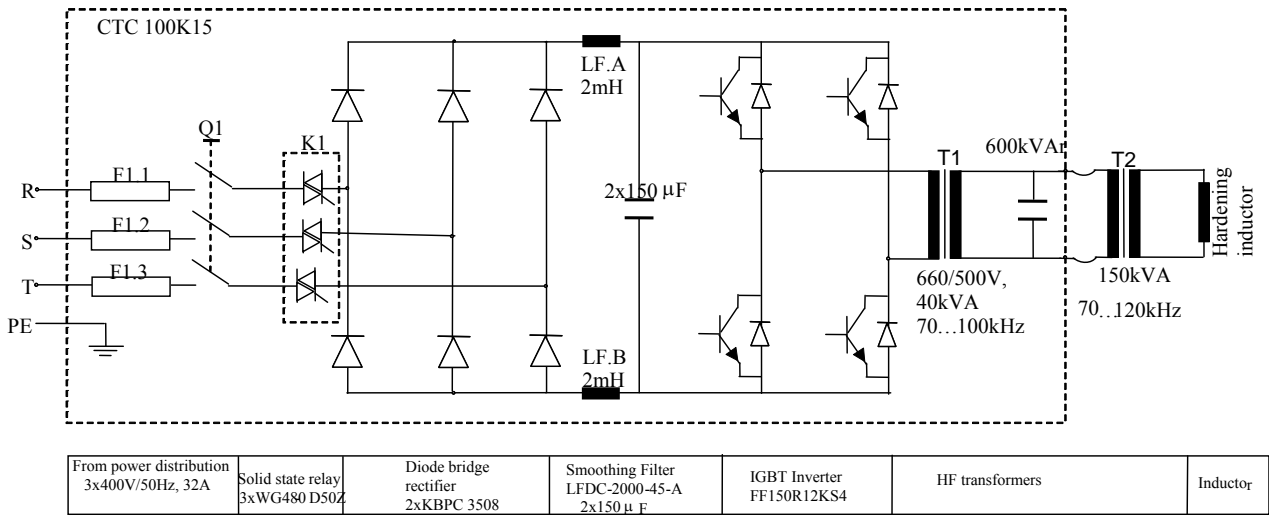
CTC 100K15

LF.A
2mH

Q1

K1

600kVAr

T1

T2

R

F1.1

2x150 μF

Hardening inductor

S

F1.2

T

F1.3

660/500V,
40kVA
70…100kHz

150kVA

70…120kHz

PE

LF.B
2mH

| From power distribution 3x400V/50Hz, 32A | Solid state relay 3xWG480 D50Z | Diode bridge rectifier 2xKBPC 3508 | Smoothing Filter LFDC-2000-45-A 2x150 μ F | IGBT Inverter FF150R12KS4 | HF transformers | Inductor |
|---|---|---|---|---|---|---|